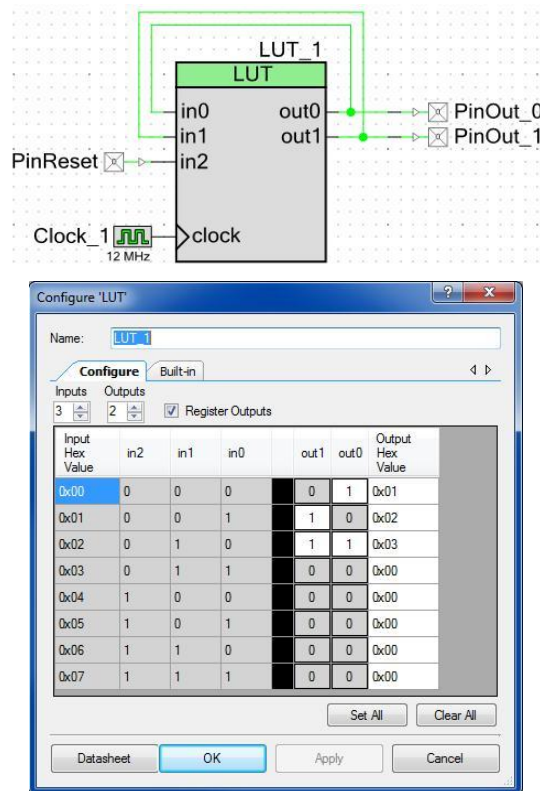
LUT_1

LUT

in0

in1

in2

out0

out1

PinOut_0

PinOut_1

PinReset

Clock_1

12 MHz

clock

Configure 'LUT'

Name: LUT_1

Configure Built-in

Inputs 3

Outputs 2

Register Outputs

| Input Hex Value | in2 | in1 | in0 | | out1 | out0 | Output Hex Value |
|---|---|---|---|---|---|---|---|
| 0x00 | 0 | 0 | 0 | | 0 | 1 | 0x01 |
| 0x01 | 0 | 0 | 1 | | 1 | 0 | 0x02 |
| 0x02 | 0 | 1 | 0 | | 1 | 1 | 0x03 |
| 0x03 | 0 | 1 | 1 | | 0 | 0 | 0x00 |
| 0x04 | 1 | 0 | 0 | | 0 | 0 | 0x00 |
| 0x05 | 1 | 0 | 1 | | 0 | 0 | 0x00 |
| 0x06 | 1 | 1 | 0 | | 0 | 0 | 0x00 |
| 0x07 | 1 | 1 | 1 | | 0 | 0 | 0x00 |

Set All

Clear All

Datasheet

OK

Apply

Cancel